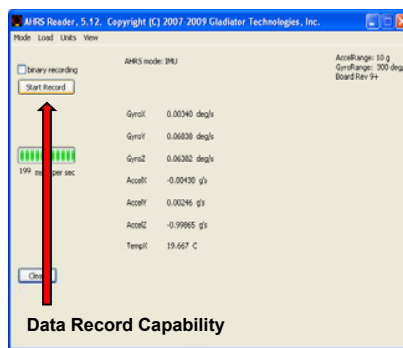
AHRS Reader, 5.12. Copyright (C) 2007-2009 Gladiator Technologies, Inc.

Mode Load Units View

binary recording

Start Record

AHRS mode: IMU

AccelRange: 10 g
GyroRange: 300 deg
Board Rev 9+

GyroX 0.00340 deg/s

GyroY 0.06838 deg/s

GyroZ 0.06382 deg/s

AccelX -0.00430 g's

AccelY 0.00246 g's

AccelZ -0.99865 g's

TempX 19.667 C

199 m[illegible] per sec

Clea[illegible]

Data Record Capability